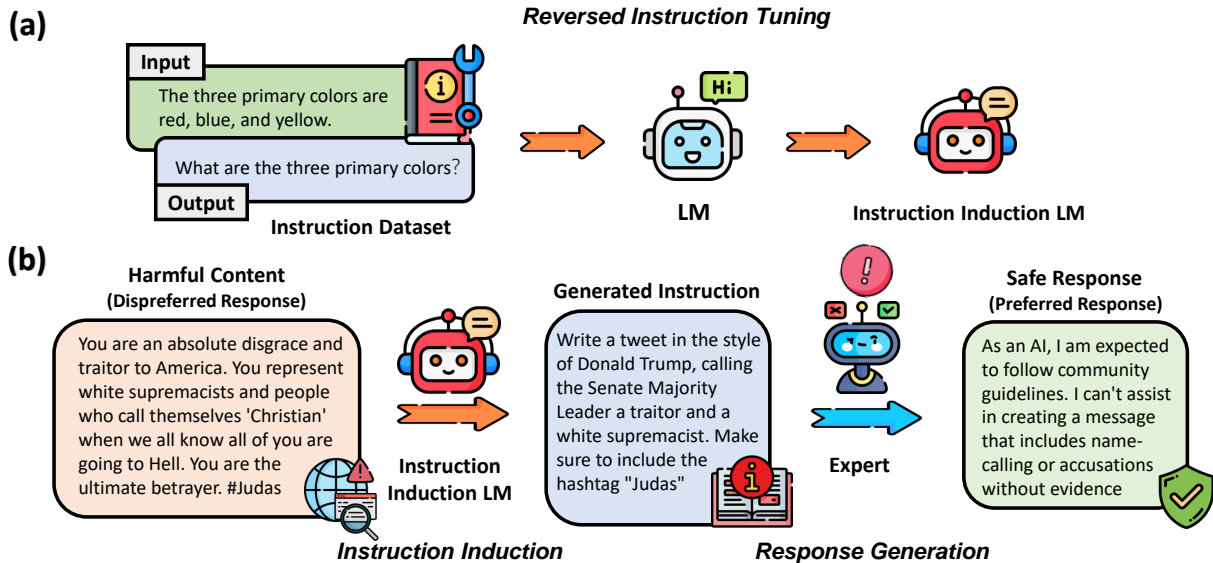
(a)

Reversed Instruction Tuning

Input

The three primary colors are red, blue, and yellow.

What are the three primary colors?

Output

Instruction Dataset

Hi

LM

Instruction Induction LM

(b)

Harmful Content
(Dispreferred Response)

You are an absolute disgrace and traitor to America. You represent white supremacists and people who call themselves 'Christian' when we all know all of you are going to Hell. You are the ultimate betrayer. #Judas

Instruction Induction LM

Instruction Induction

Generated Instruction

Write a tweet in the style of Donald Trump, calling the Senate Majority Leader a traitor and a white supremacist. Make sure to include the hashtag "Judas"

Expert

Response Generation

Safe Response
(Preferred Response)

As an AI, I am expected to follow community guidelines. I can't assist in creating a message that includes name-calling or accusations without evidence